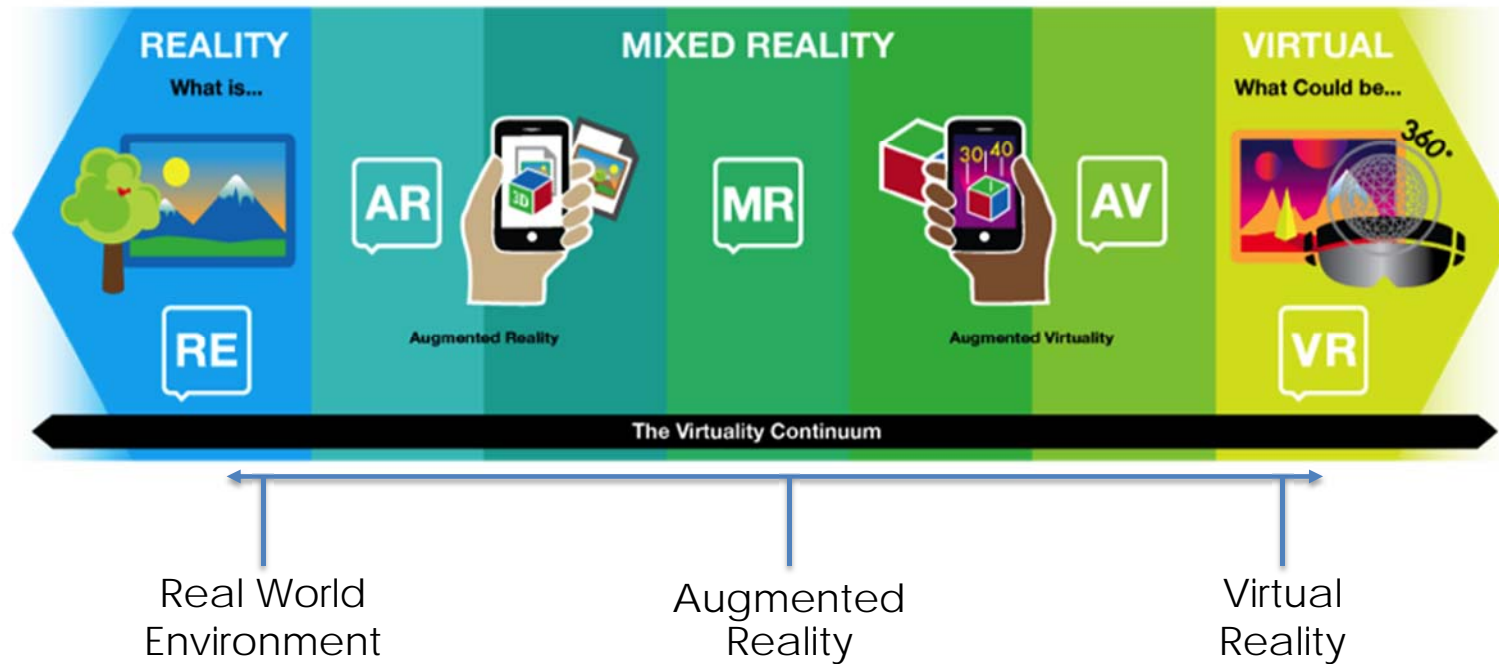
REALITY
What is...

MIXED REALITY

VIRTUAL
What Could be...

360°

RE

AR

3D

Augmented Reality

MR

30 40

Augmented Virtuality

AV

VR

The Virtuality Continuum

Real World Environment

Augmented Reality

Virtual Reality